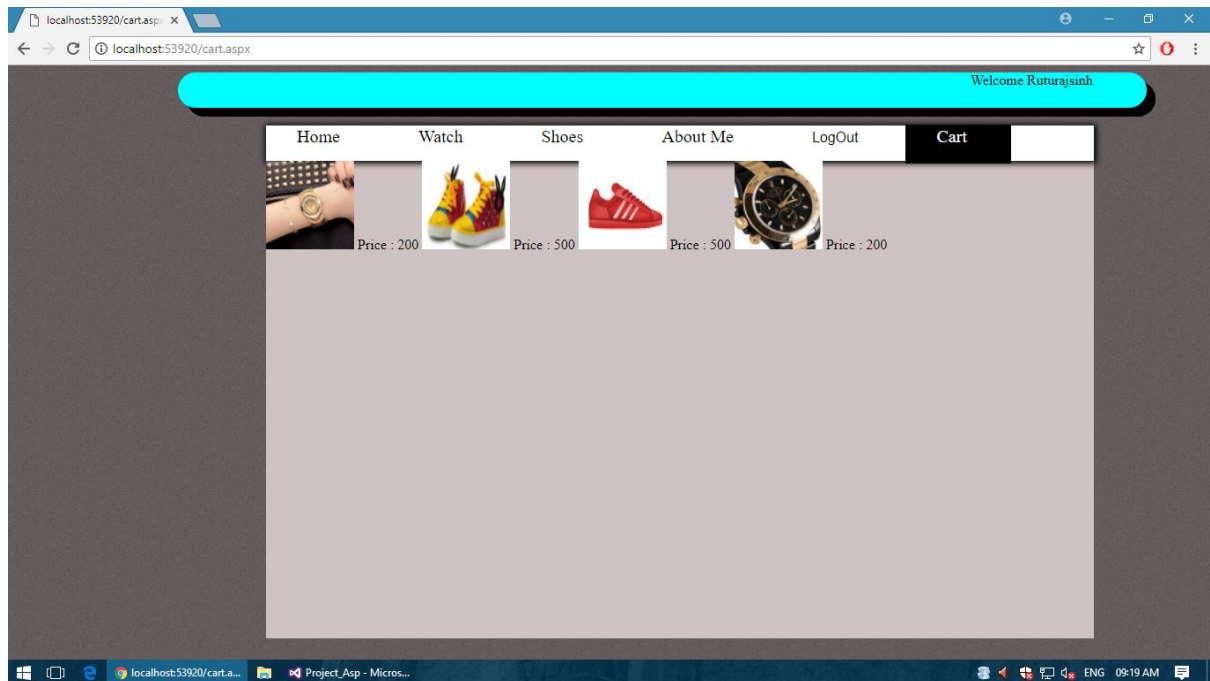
localhost:53920/cart.aspx

localhost:53920/cart.aspx

Welcome Ruturajsinh

Home Watch Shoes About Me LogOut Cart

Price : 200 Price : 500 Price : 500 Price : 200

localhost:53920/cart.a... Project_Asp - Micros...

ENG 09:19 AM